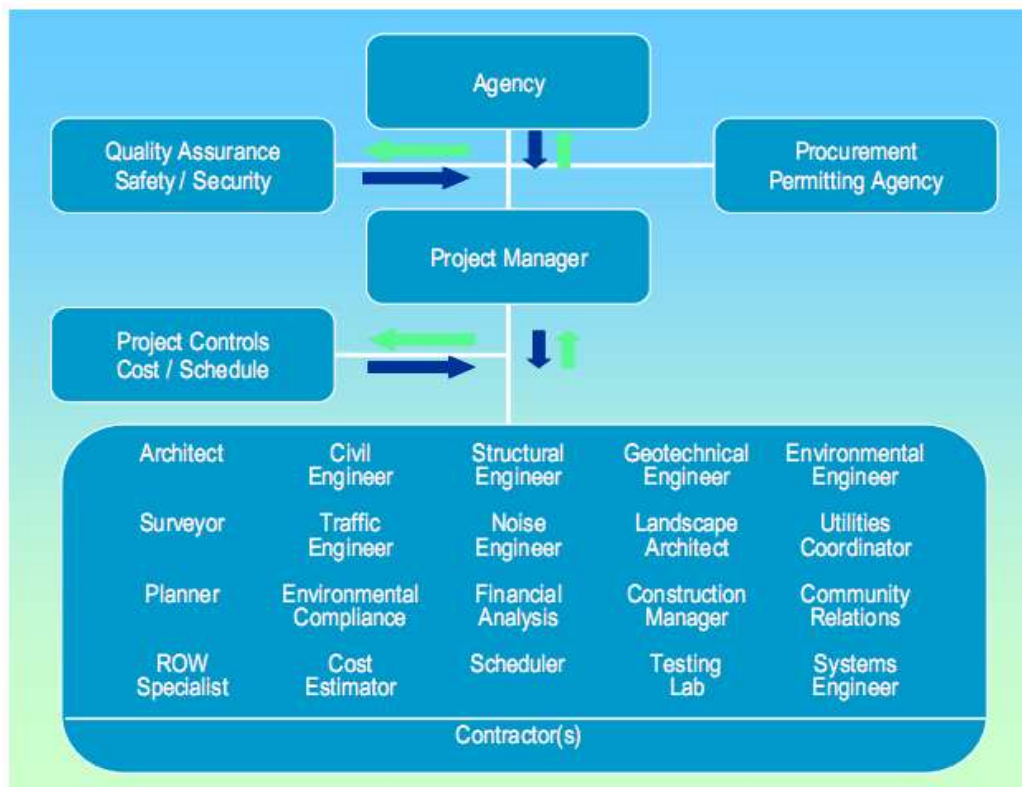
Agency

Quality Assurance
Safety / Security

Procurement
Permitting Agency

Project Manager

Project Controls
Cost / Schedule

Architect
Civil Engineer
Structural Engineer
Geotechnical Engineer
Environmental Engineer

Surveyor
Traffic Engineer
Noise Engineer
Landscape Architect
Utilities Coordinator

Planner
Environmental Compliance
Financial Analysis
Construction Manager
Community Relations

ROW Specialist
Cost Estimator
Scheduler
Testing Lab
Systems Engineer

Contractor(s)